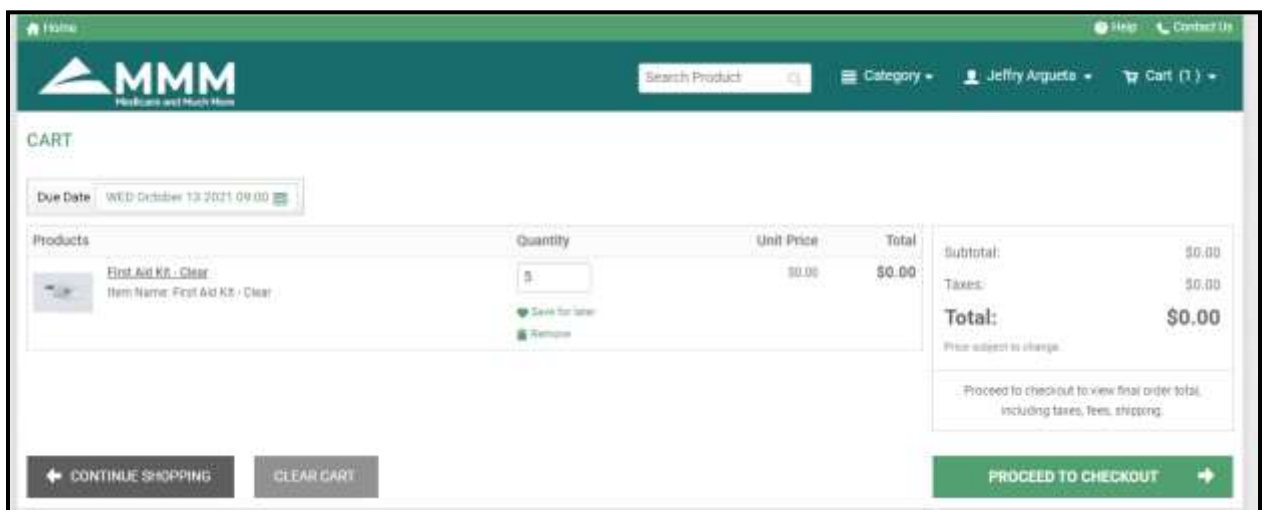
Home

Help Contact Us

MMM
Medicare and Much More

Search Product

Category

Jeffry Argueta

Cart (1)

CART

Due Date WED October 13 2021 09:00

| Products | Quantity | Unit Price | Total |
|---|---|---|---|
| First Aid Kit - Clear<br>Item Name: First Aid Kit - Clear | 5<br>Save for later<br>Remove | $0.00 | $0.00 |

Subtotal: $0.00

Taxes: $0.00

Total: $0.00

Price subject to change

Proceed to checkout to view final order total, including taxes, fees, shipping.

CONTINUE SHOPPING

CLEAR CART

PROCEED TO CHECKOUT